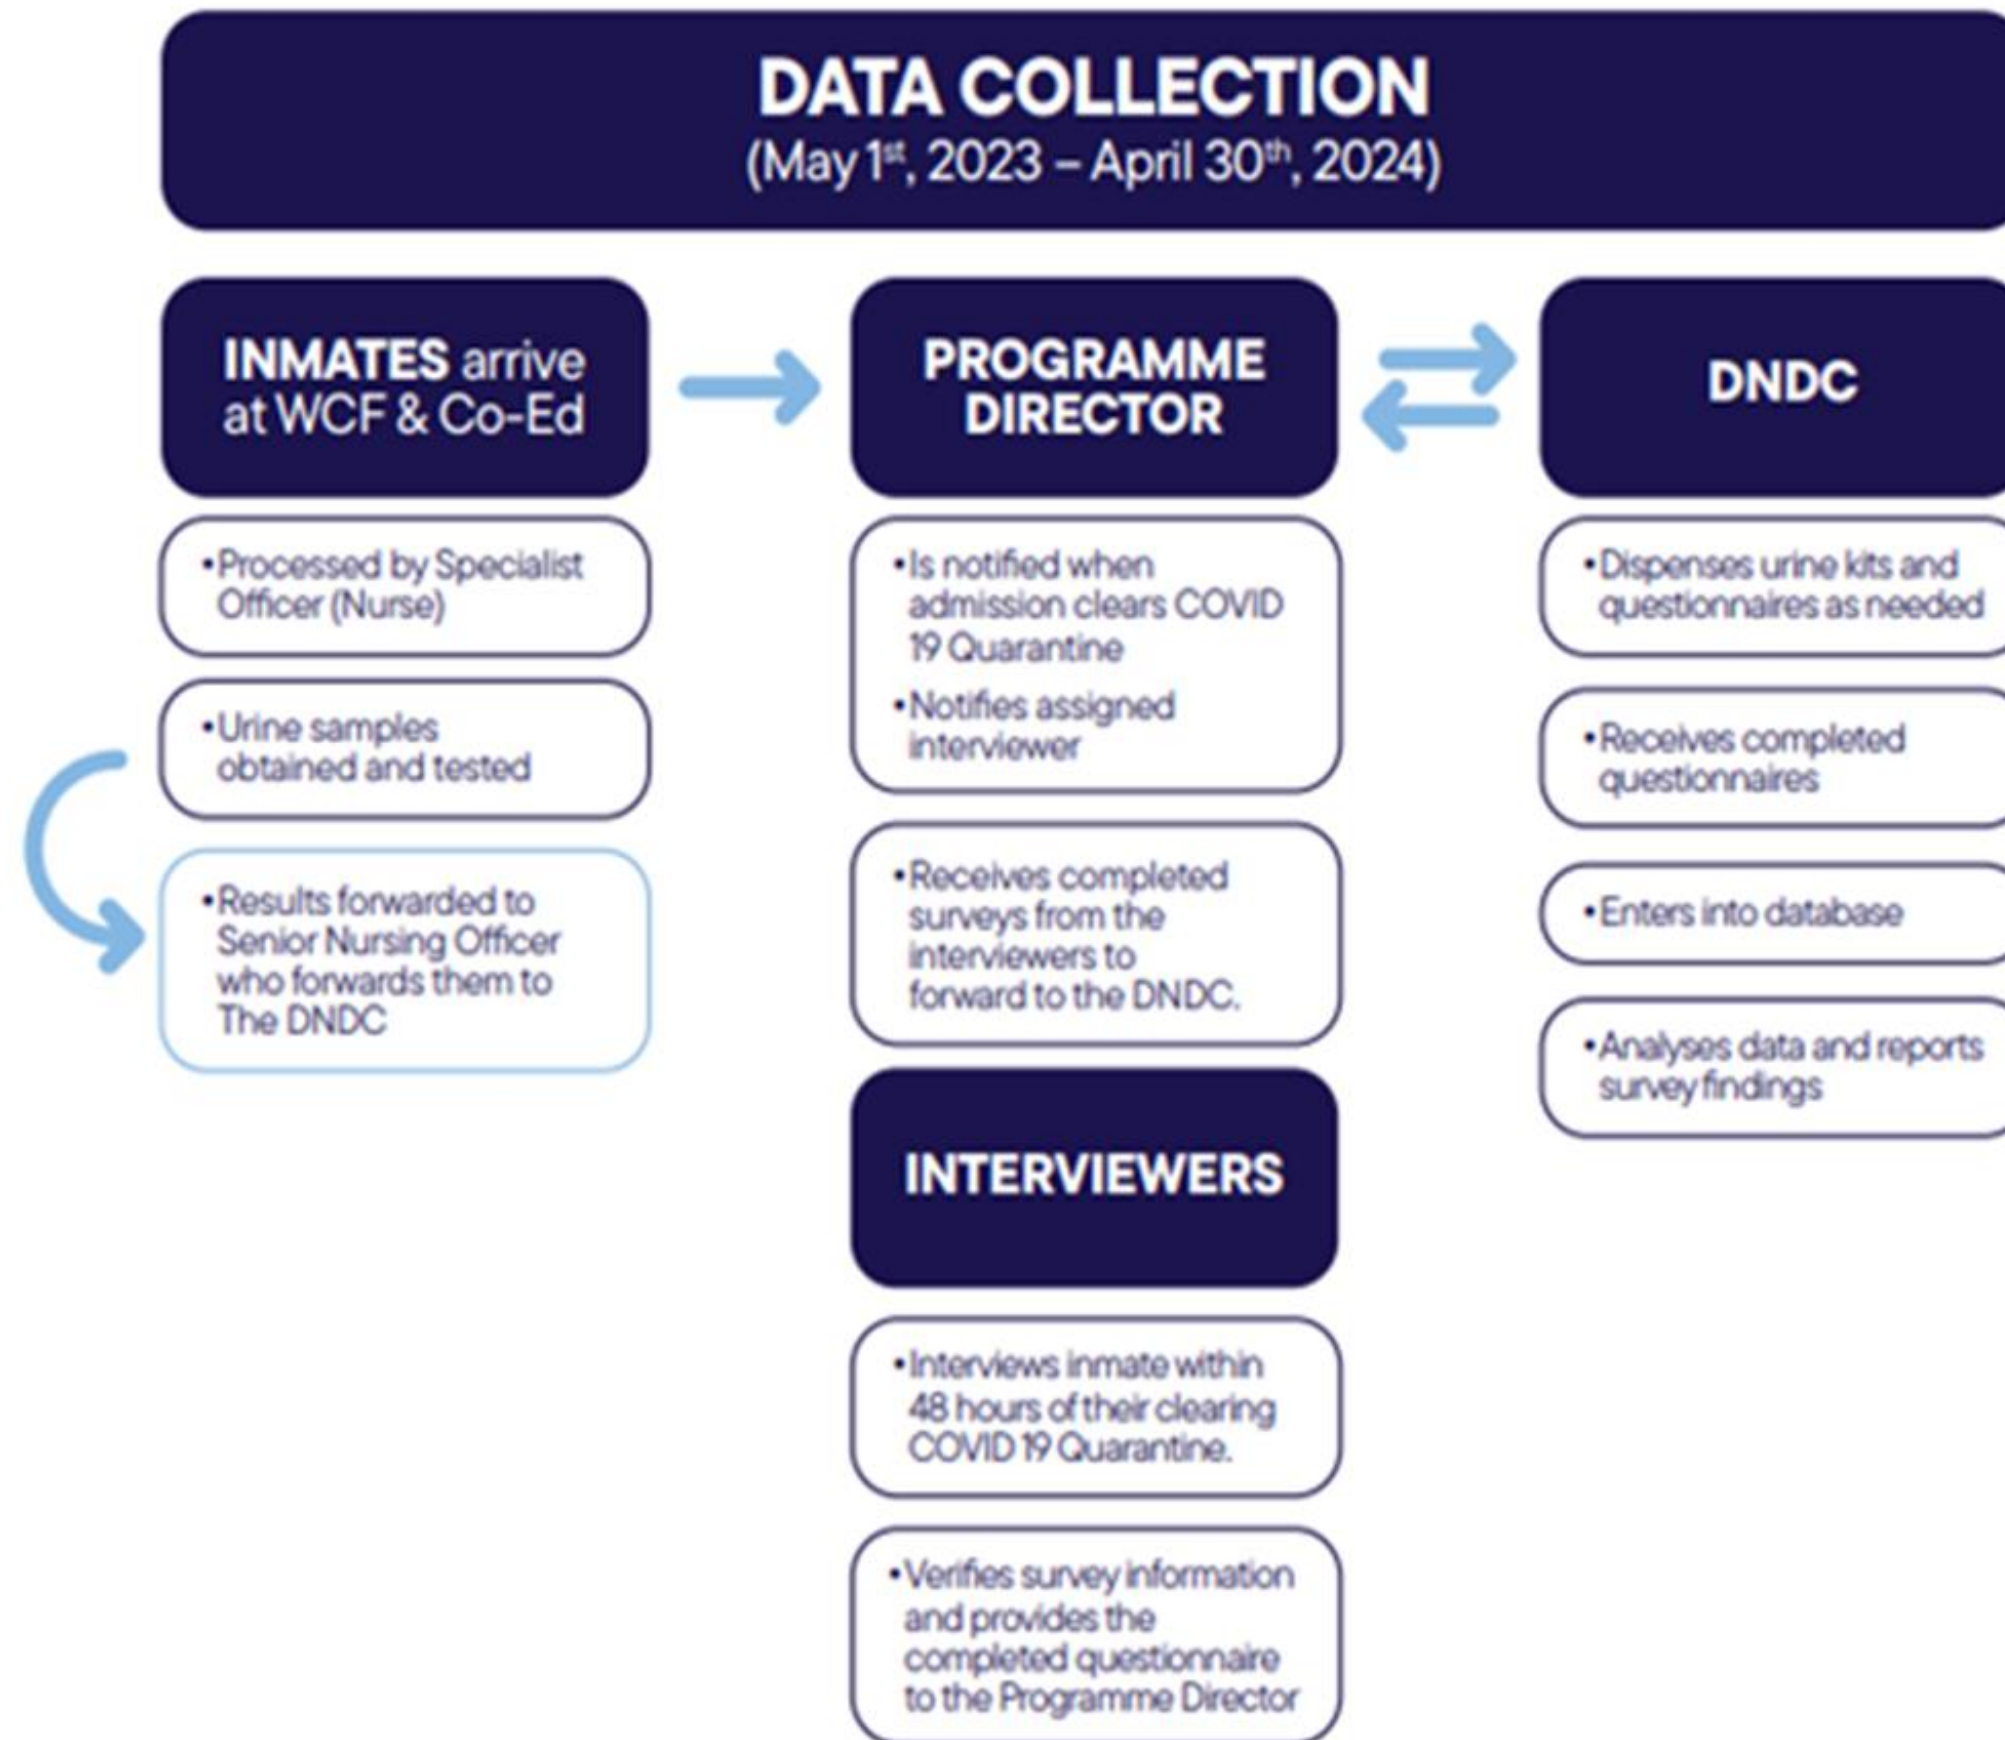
DATA COLLECTION
(May 1$^{st}$, 2023 – April 30$^{th}$, 2024)

INMATES arrive at WCF & Co-Ed

•Processed by Specialist Officer (Nurse)

•Urine samples obtained and tested

•Results forwarded to Senior Nursing Officer who forwards them to The DNDC

PROGRAMME DIRECTOR

•Is notified when admission clears COVID 19 Quarantine
•Notifies assigned interviewer

•Receives completed surveys from the interviewers to forward to the DNDC.

INTERVIEWERS

•Interviews inmate within 48 hours of their clearing COVID 19 Quarantine.

•Verifies survey information and provides the completed questionnaire to the Programme Director

DNDC

•Dispenses urine kits and questionnaires as needed

•Receives completed questionnaires

•Enters into database

•Analyses data and reports survey findings